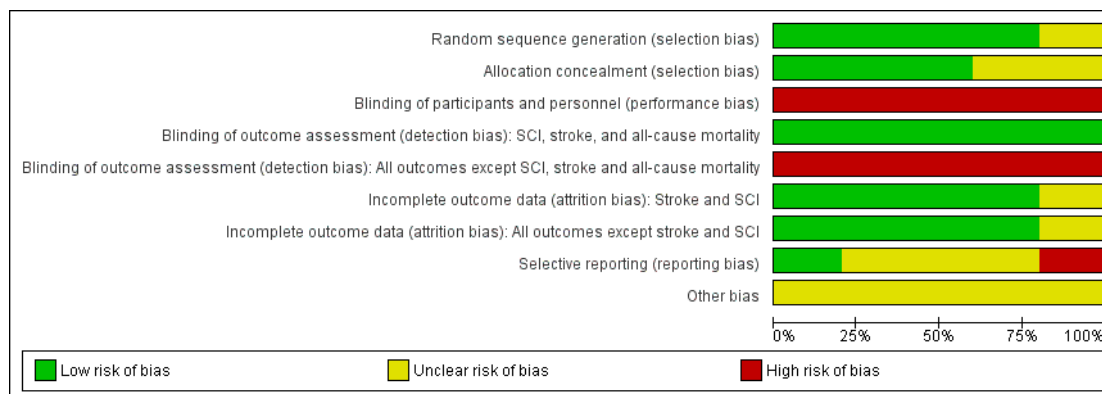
Random sequence generation (selection bias)
Allocation concealment (selection bias)
Blinding of participants and personnel (performance bias)
Blinding of outcome assessment (detection bias): SCI, stroke, and all-cause mortality
Blinding of outcome assessment (detection bias): All outcomes except SCI, stroke and all-cause mortality
Incomplete outcome data (attrition bias): Stroke and SCI
Incomplete outcome data (attrition bias): All outcomes except stroke and SCI
Selective reporting (reporting bias)
Other bias

0% 25% 50% 75% 100%

Low risk of bias
Unclear risk of bias
High risk of bias